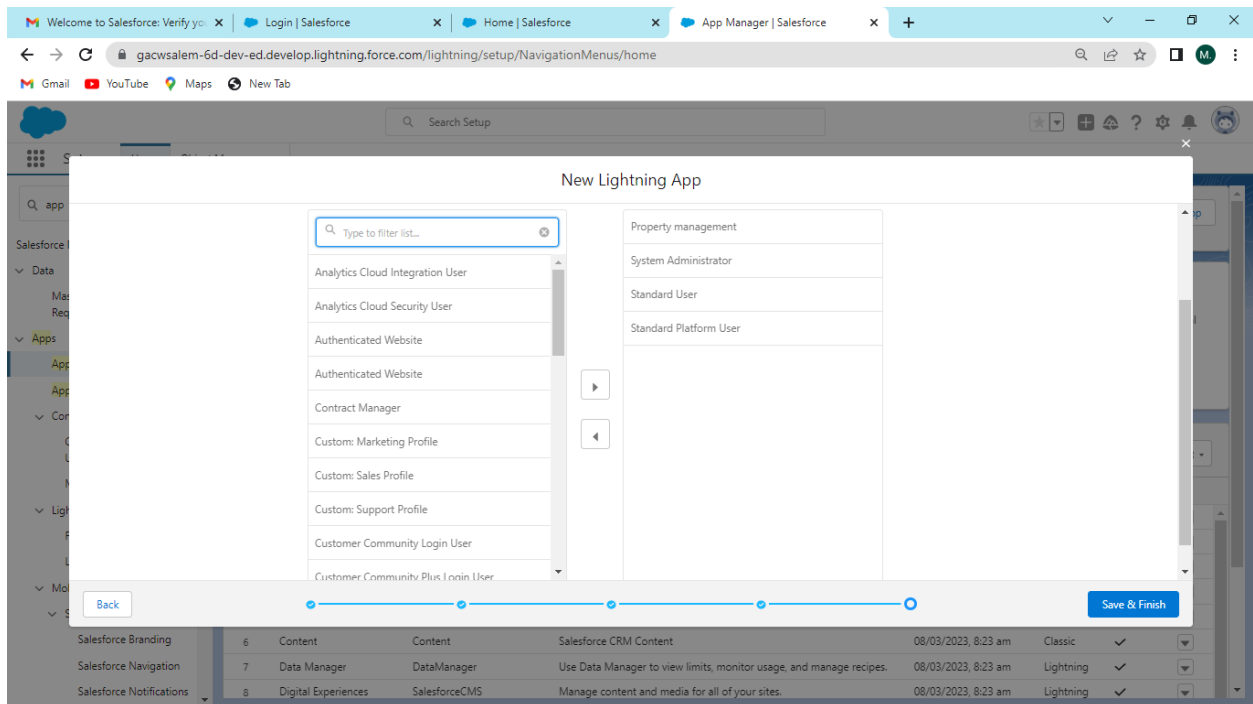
Welcome to Salesforce: Verify yo
Login | Salesforce
Home | Salesforce
App Manager | Salesforce

gacwsalem-6d-dev-ed.develop.lightning.force.com/lightning/setup/NavigationMenus/home

Gmail YouTube Maps New Tab

Search Setup

New Lightning App

Type to filter list...

Analytics Cloud Integration User
Analytics Cloud Security User
Authenticated Website
Authenticated Website
Contract Manager
Custom: Marketing Profile
Custom: Sales Profile
Custom: Support Profile
Customer Community Login User
Customer Community Plus Login User

Property management
System Administrator
Standard User
Standard Platform User

Back
Save & Finish

Q app
Salesforce
Data
Apps
Salesforce Branding
Salesforce Navigation
Salesforce Notifications

| 6 | Content | Content | Salesforce CRM Content | 08/03/2023, 8:23 am | Classic |
|---|---|---|---|---|---|
| 7 | Data Manager | DataManager | Use Data Manager to view limits, monitor usage, and manage recipes. | 08/03/2023, 8:23 am | Lightning |
| 8 | Digital Experiences | SalesforceCMS | Manage content and media for all of your sites. | 08/03/2023, 8:23 am | Lightning |